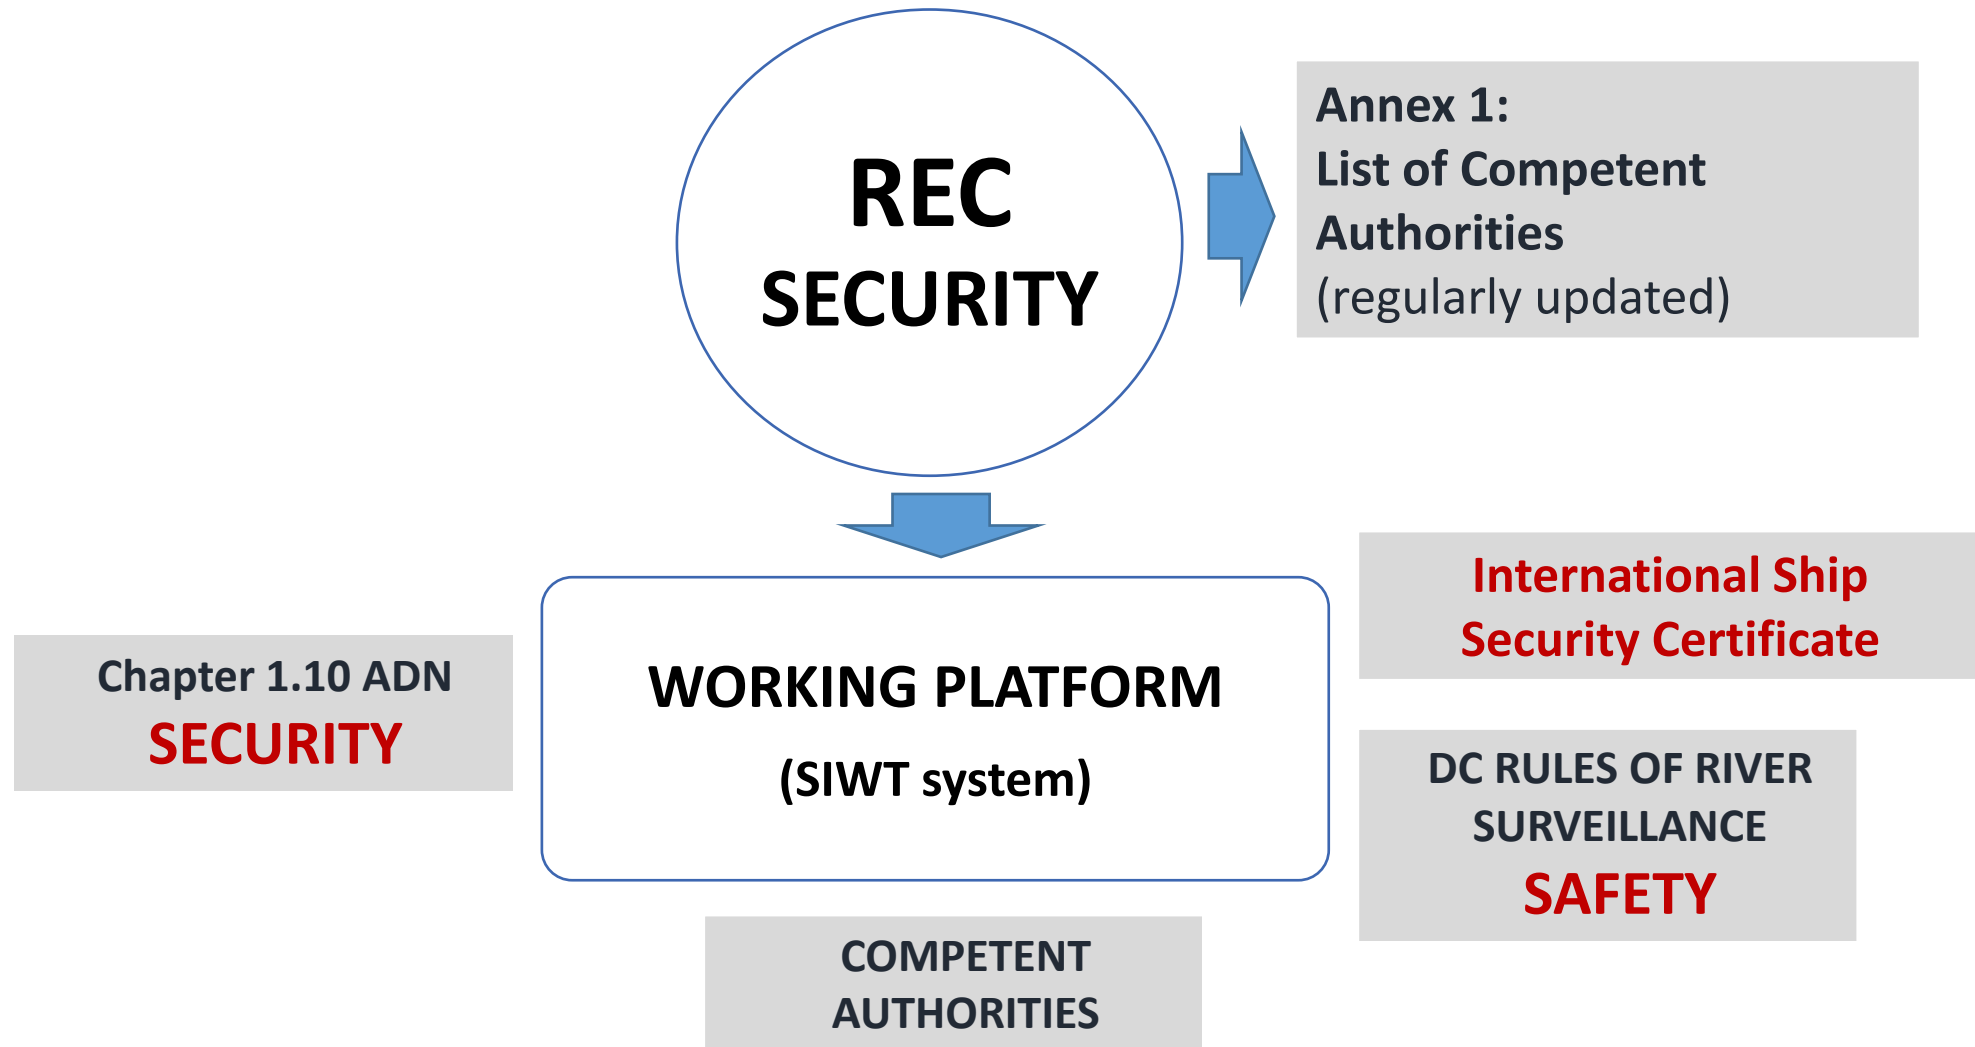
REC
SECURITY

Annex 1:
List of Competent Authorities
(regularly updated)

WORKING PLATFORM
(SIWT system)

Chapter 1.10 ADN
SECURITY

International Ship Security Certificate

DC RULES OF RIVER SURVEILLANCE
SAFETY

COMPETENT AUTHORITIES